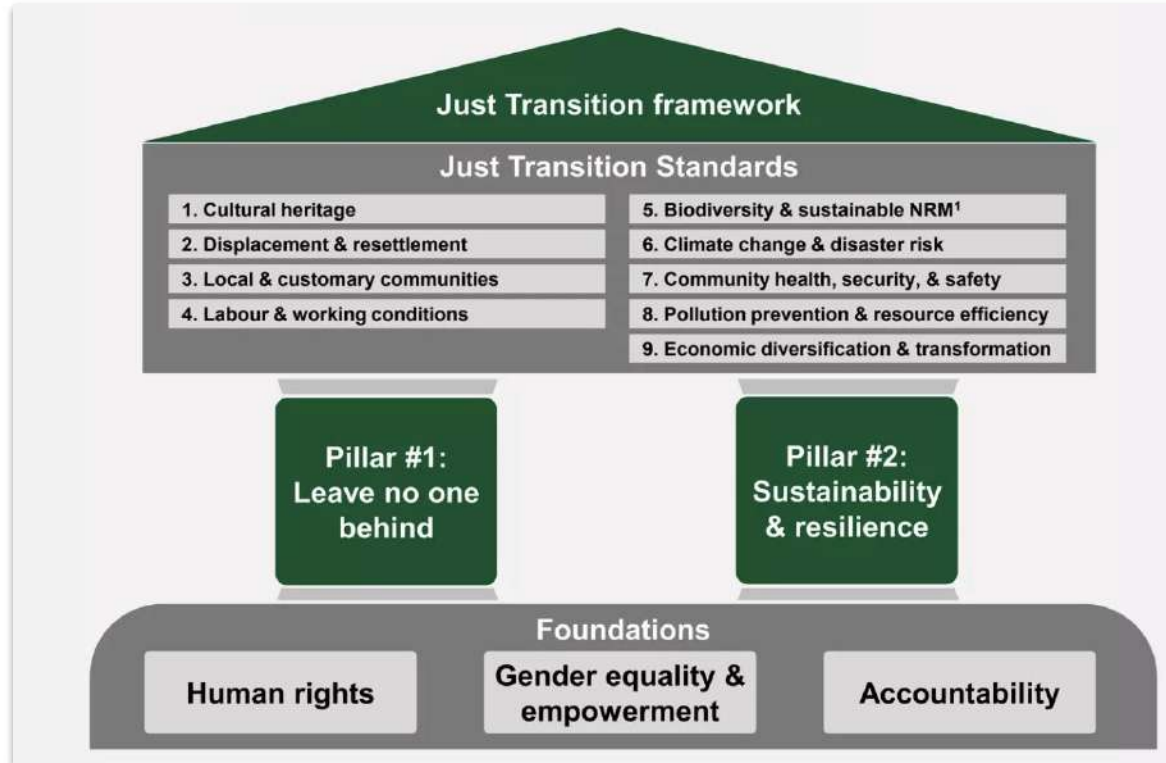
Just Transition framework

Just Transition Standards

1. Cultural heritage
2. Displacement & resettlement
3. Local & customary communities
4. Labour & working conditions

5. Biodiversity & sustainable NRM$^1$
6. Climate change & disaster risk
7. Community health, security, & safety
8. Pollution prevention & resource efficiency
9. Economic diversification & transformation

Pillar #1: Leave no one behind

Pillar #2: Sustainability & resilience

Foundations

Human rights

Gender equality & empowerment

Accountability